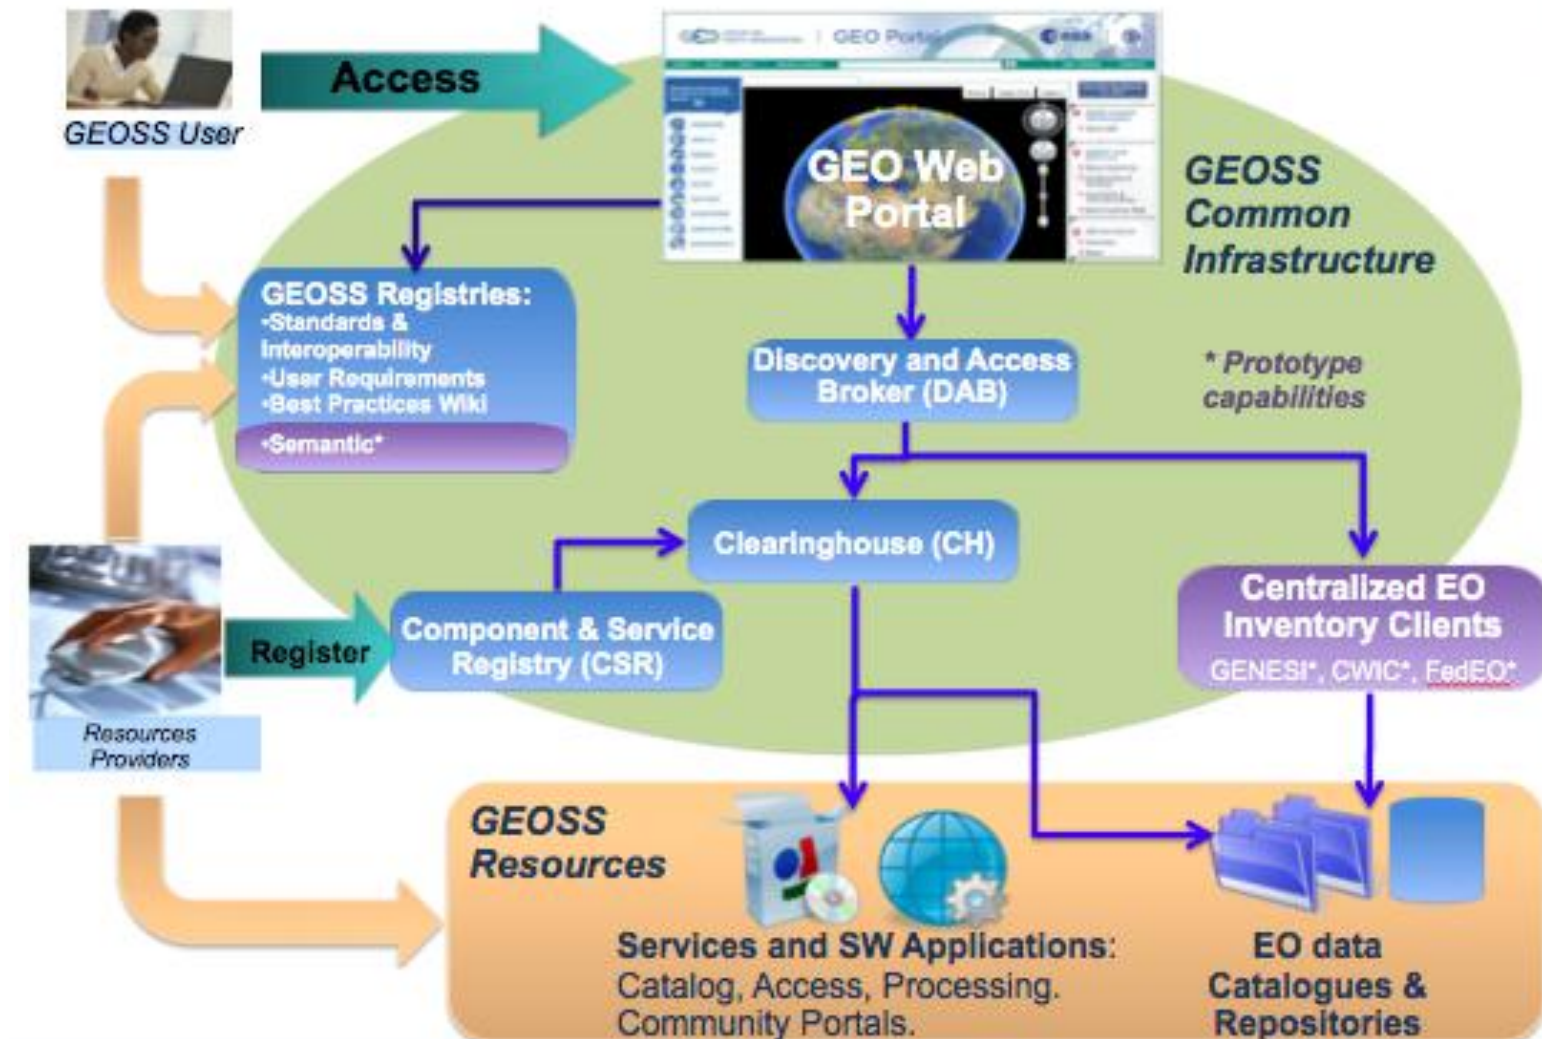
GEOSS User

Access

GEO Portal

GEO Web Portal

GEOSS Common Infrastructure

GEOSS Registries:
•Standards & Interoperability
•User Requirements
•Best Practices Wiki
•Semantic*

Discovery and Access Broker (DAB)

* Prototype capabilities

Clearinghouse (CH)

Centralized EO Inventory Clients
GENESI*, CWIC*, FedEO*

Register

Component & Service Registry (CSR)

Resources Providers

GEOSS Resources

Services and SW Applications: Catalog, Access, Processing. Community Portals.

EO data Catalogues & Repositories